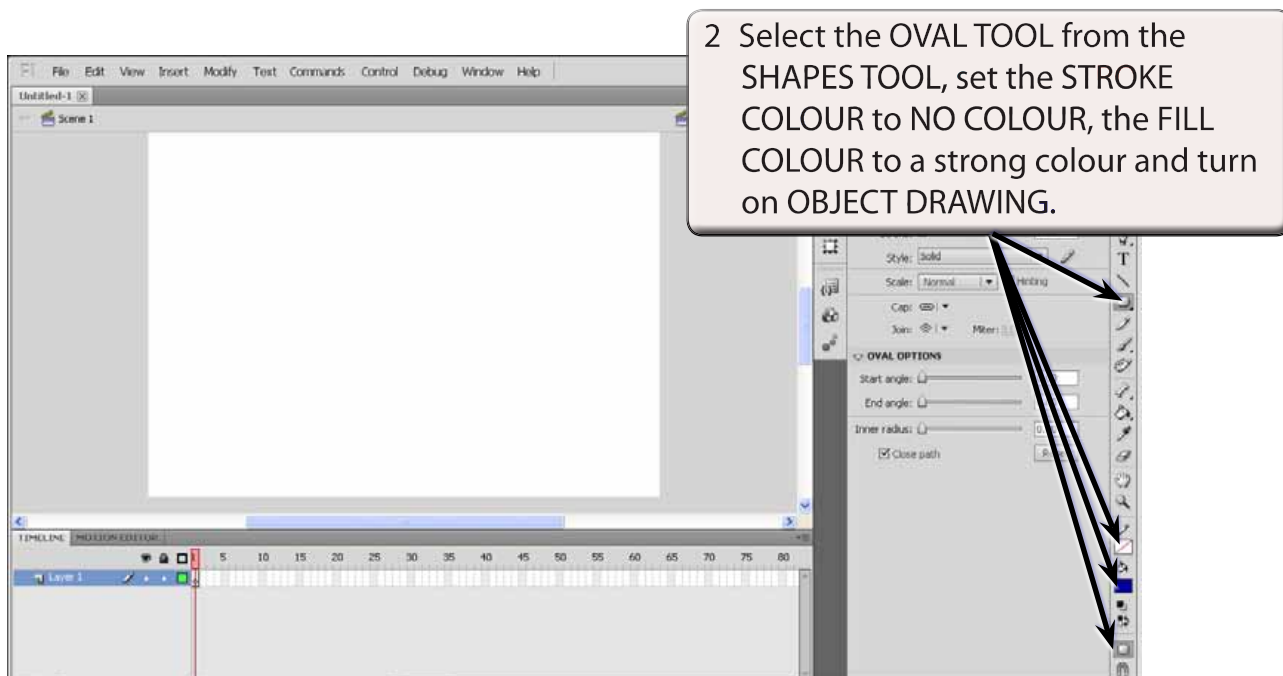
2 Select the OVAL TOOL from the SHAPES TOOL, set the STROKE COLOUR to NO COLOUR, the FILL COLOUR to a strong colour and turn on OBJECT DRAWING.

File Edit View Insert Modify Text Commands Control Debug Window Help

Untitled-1

Scene 1

Style: Solid

Scale: Normal

Hinting

Cap:

Join:

Miter:

OVAL OPTIONS

Start angle:

End angle:

Inner radius:

Close path

Reset

TIMELINE MOTION EDITOR

1 5 10 15 20 25 30 35 40 45 50 55 60 65 70 75 80

Layer 1